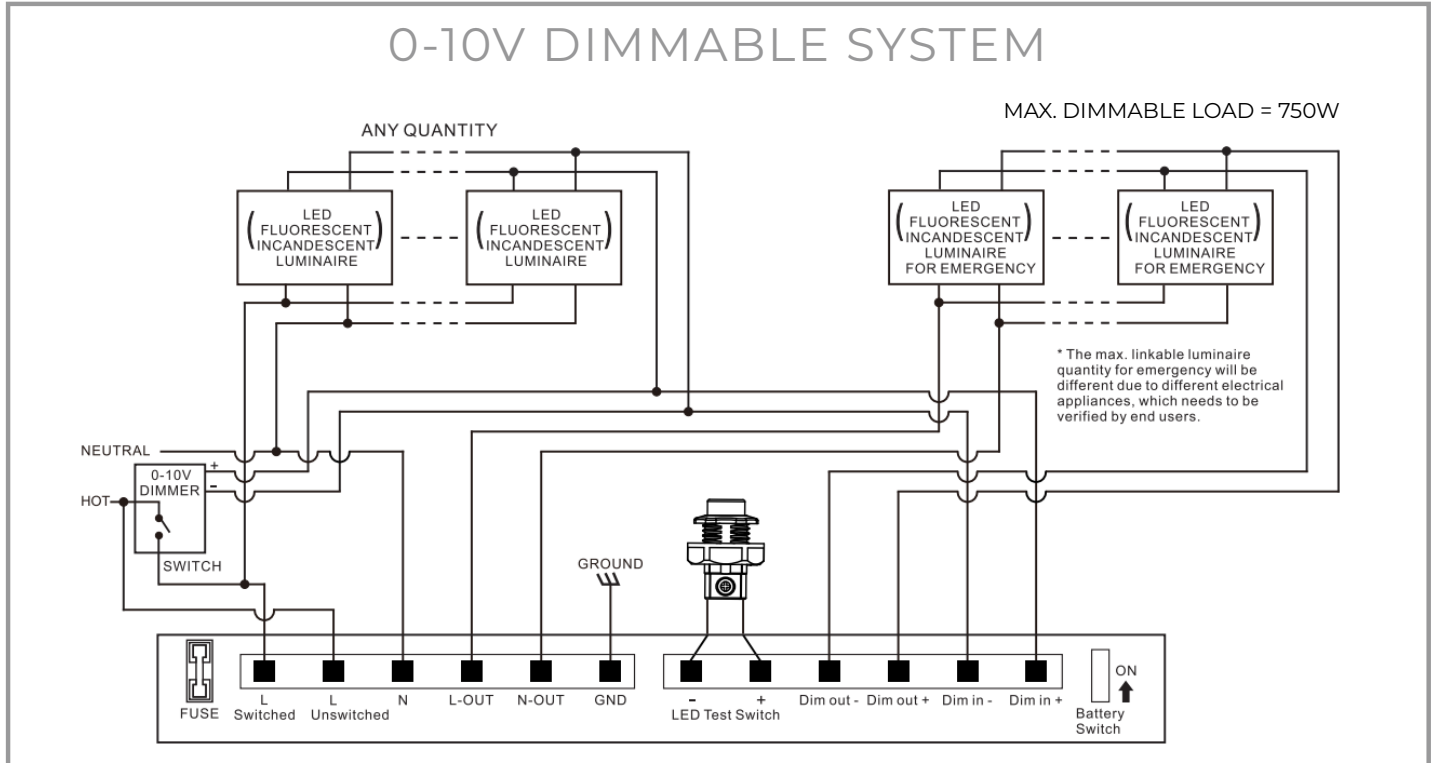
0-10V DIMMABLE SYSTEM

MAX. DIMMABLE LOAD = 750W

ANY QUANTITY

(LED FLUORESCENT INCANDESCENT) LUMINAIRE

(LED FLUORESCENT INCANDESCENT) LUMINAIRE

(LED FLUORESCENT INCANDESCENT) LUMINAIRE FOR EMERGENCY

(LED FLUORESCENT INCANDESCENT) LUMINAIRE FOR EMERGENCY

* The max. linkable luminaire quantity for emergency will be different due to different electrical appliances, which needs to be verified by end users.

NEUTRAL

HOT

0-10V DIMMER

+

-

SWITCH

GROUND

FUSE

L Switched

L Unswitched

N

L-OUT

N-OUT

GND

-

+

LED Test Switch

Dim out -

Dim out +

Dim in -

Dim in +

ON

Battery Switch